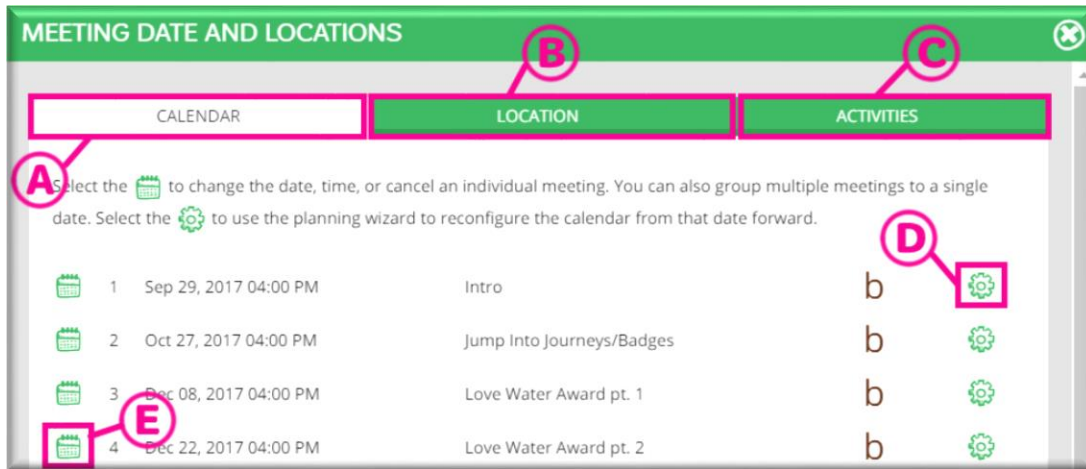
MEETING DATE AND LOCATIONS

B C

CALENDAR | LOCATION | ACTIVITIES

A

Select the to change the date, time, or cancel an individual meeting. You can also group multiple meetings to a single date. Select the to use the planning wizard to reconfigure the calendar from that date forward.

D

1 Sep 29, 2017 04:00 PM Intro b

2 Oct 27, 2017 04:00 PM Jump Into Journeys/Badges b

3 Dec 08, 2017 04:00 PM Love Water Award pt. 1 b

E

4 Dec 22, 2017 04:00 PM Love Water Award pt. 2 b